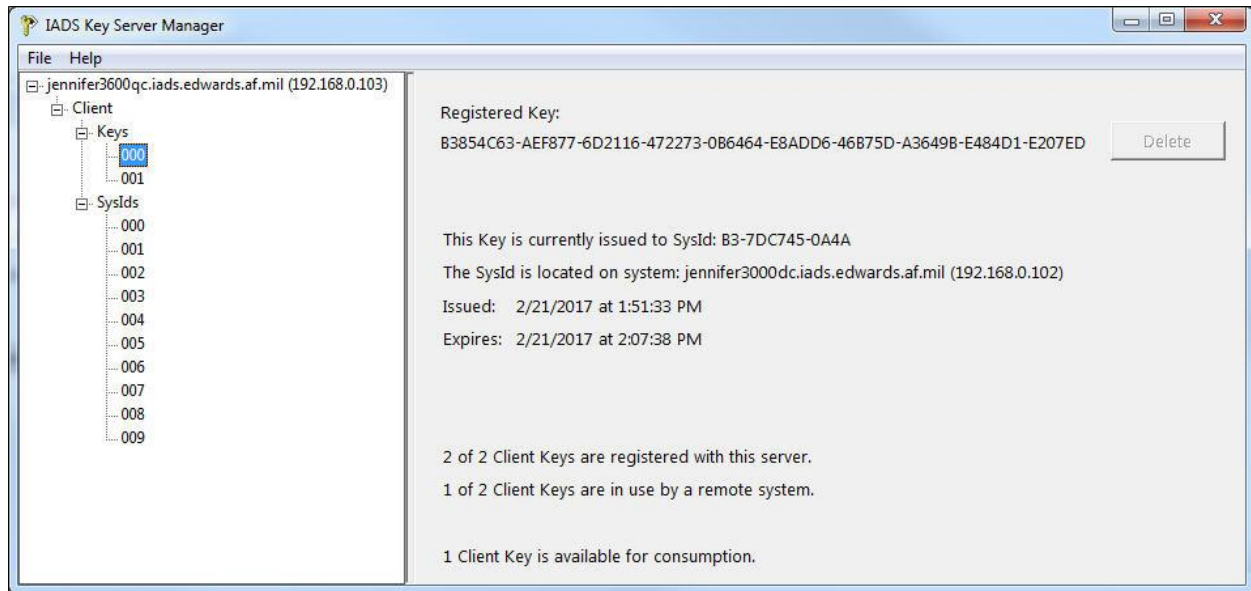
IADS Key Server Manager

File Help

jennifer3600qc.iads.edwards.af.mil (192.168.0.103)
Client
Keys
000
001
SysIds
000
001
002
003
004
005
006
007
008
009

Registered Key:
B3854C63-AEF877-6D2116-472273-0B6464-E8ADD6-46B75D-A3649B-E484D1-E207ED

Delete

This Key is currently issued to SysId: B3-7DC745-0A4A

The SysId is located on system: jennifer3000dc.iads.edwards.af.mil (192.168.0.102)

Issued: 2/21/2017 at 1:51:33 PM

Expires: 2/21/2017 at 2:07:38 PM

2 of 2 Client Keys are registered with this server.

1 of 2 Client Keys are in use by a remote system.

1 Client Key is available for consumption.